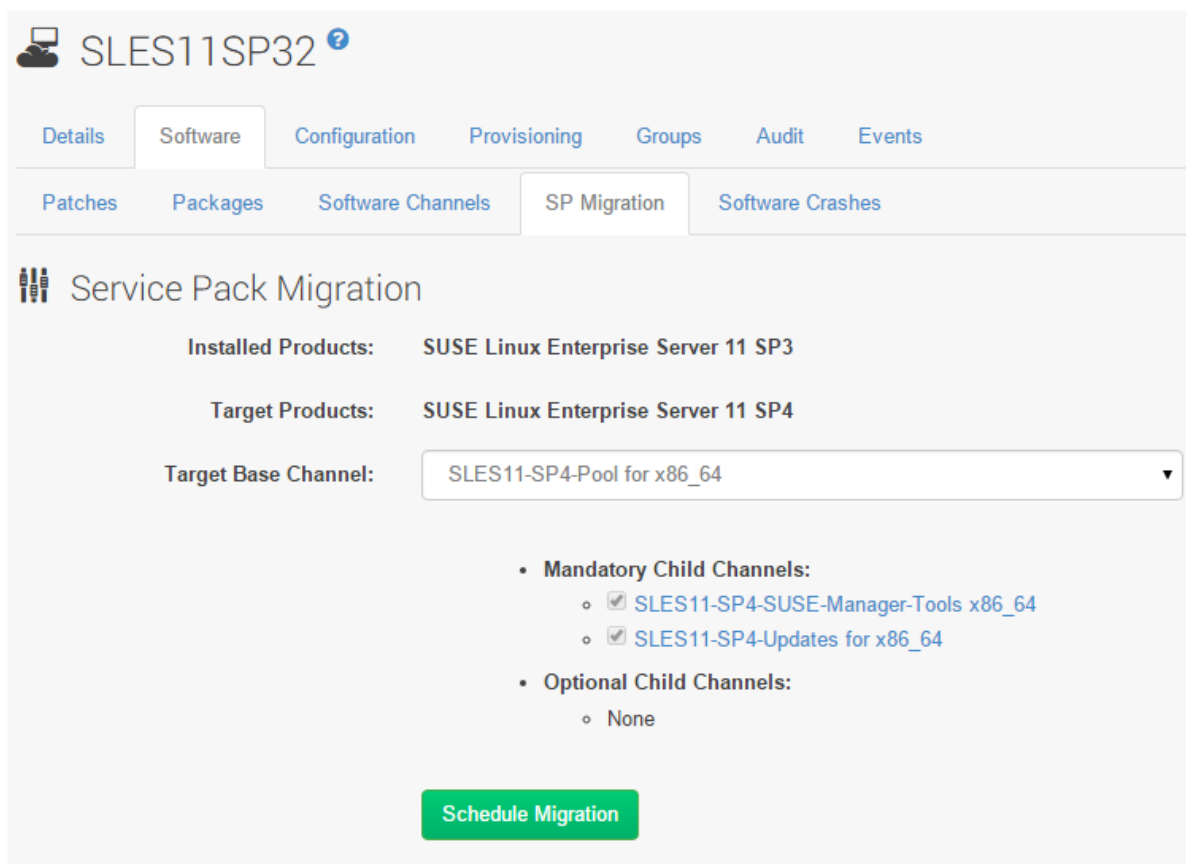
SLES11SP32

Details | Software | Configuration | Provisioning | Groups | Audit | Events

Patches | Packages | Software Channels | SP Migration | Software Crashes

Service Pack Migration

Installed Products: SUSE Linux Enterprise Server 11 SP3

Target Products: SUSE Linux Enterprise Server 11 SP4

Target Base Channel: SLES11-SP4-Pool for x86_64

- Mandatory Child Channels:
  - SLES11-SP4-SUSE-Manager-Tools x86_64
  - SLES11-SP4-Updates for x86_64
- Optional Child Channels:
  - None

Schedule Migration